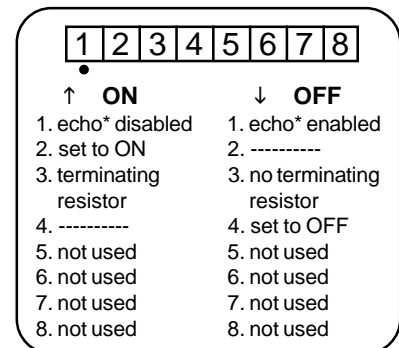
| 1 | 2 | 3 | 4 | 5 | 6 | 7 | 8 |
|---|---|---|---|---|---|---|---|

↑ **ON**
1. echo* disabled
2. set to ON
3. terminating resistor
4. ----------
5. not used
6. not used
7. not used
8. not used

↓ **OFF**
1. echo* enabled
2. ----------
3. no terminating resistor
4. set to OFF
5. not used
6. not used
7. not used
8. not used